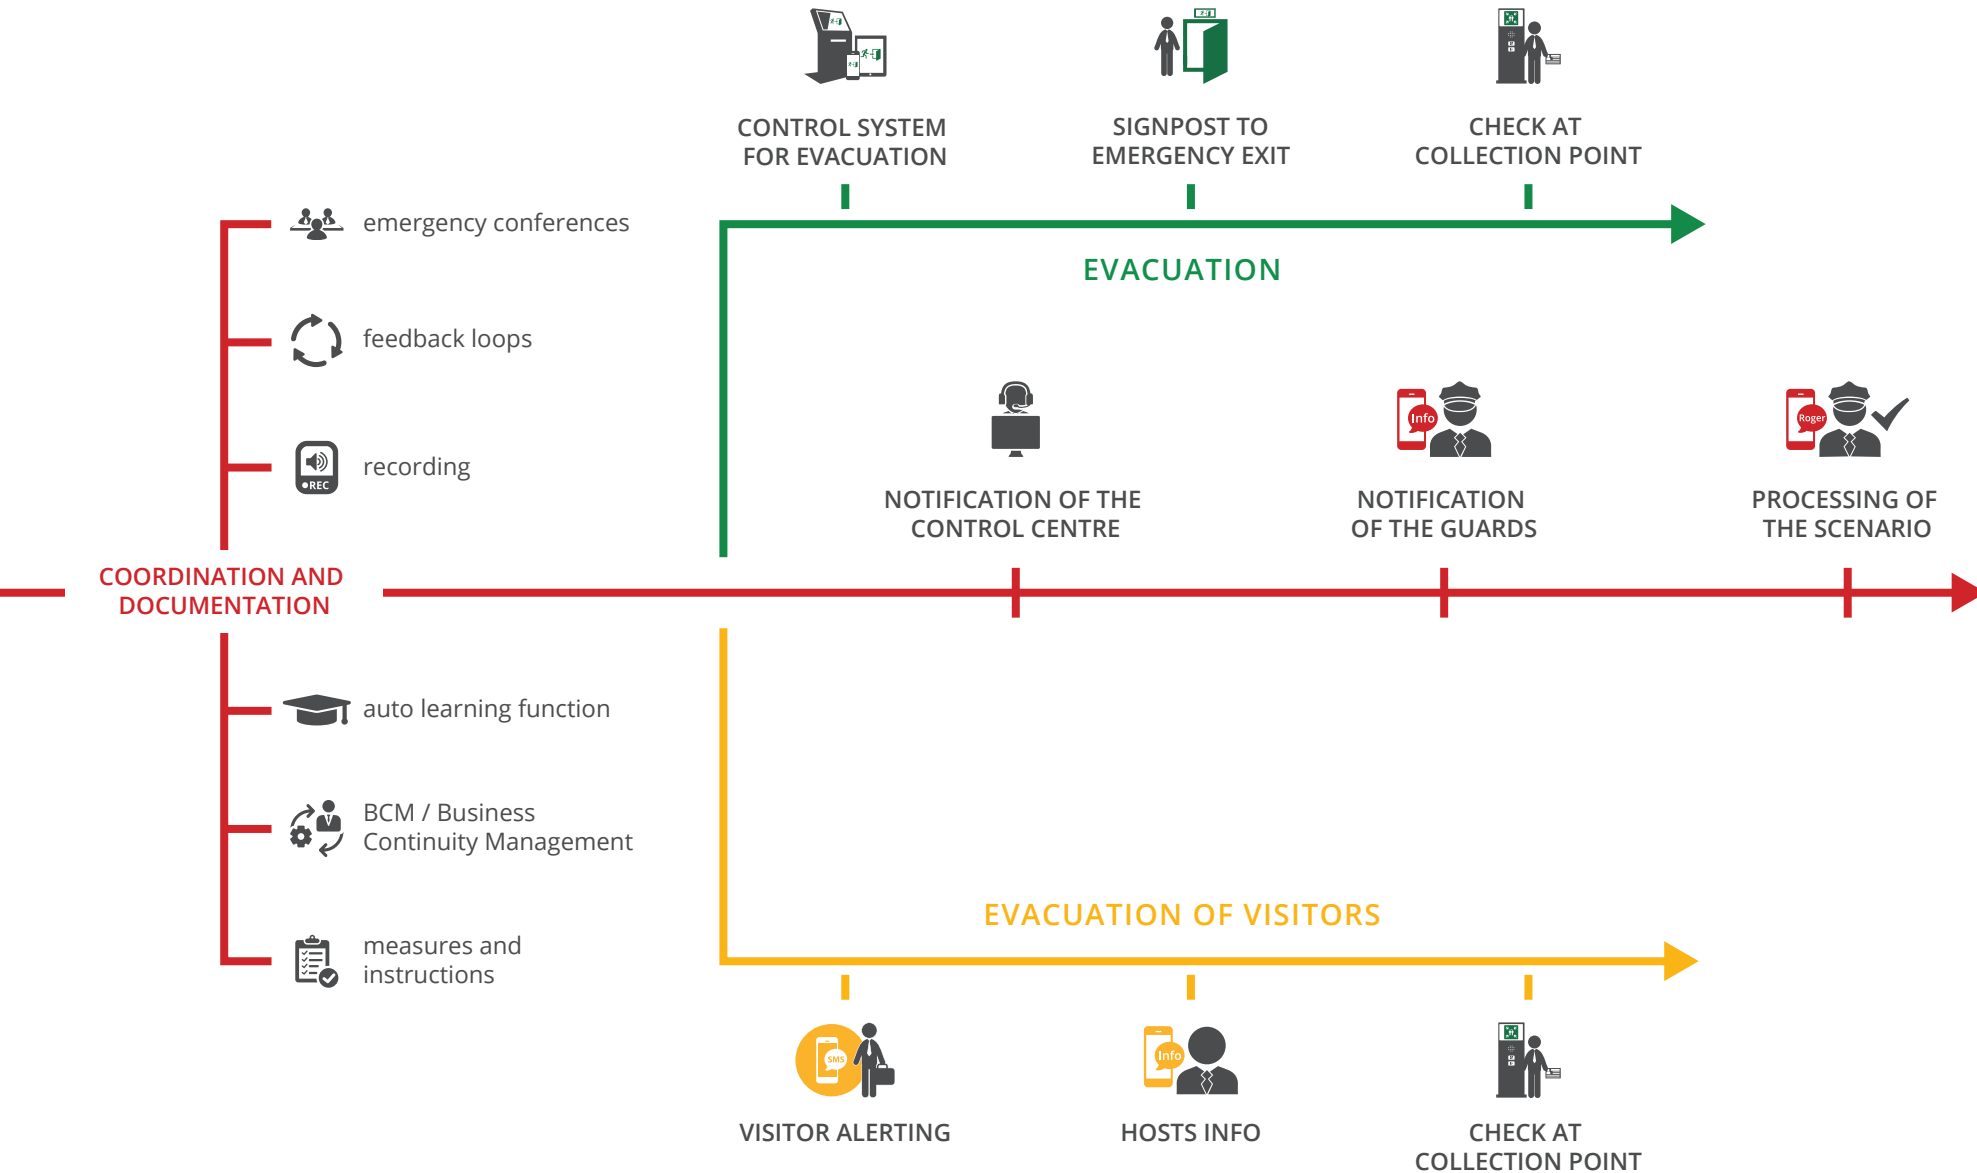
CONTROL SYSTEM FOR EVACUATION

SIGNPOST TO EMERGENCY EXIT

CHECK AT COLLECTION POINT

EVACUATION

emergency conferences

feedback loops

recording

REC

Info

Roger

NOTIFICATION OF THE CONTROL CENTRE

NOTIFICATION OF THE GUARDS

PROCESSING OF THE SCENARIO

COORDINATION AND DOCUMENTATION

auto learning function

BCM / Business Continuity Management

measures and instructions

EVACUATION OF VISITORS

SMS

Info

VISITOR ALERTING

HOSTS INFO

CHECK AT COLLECTION POINT